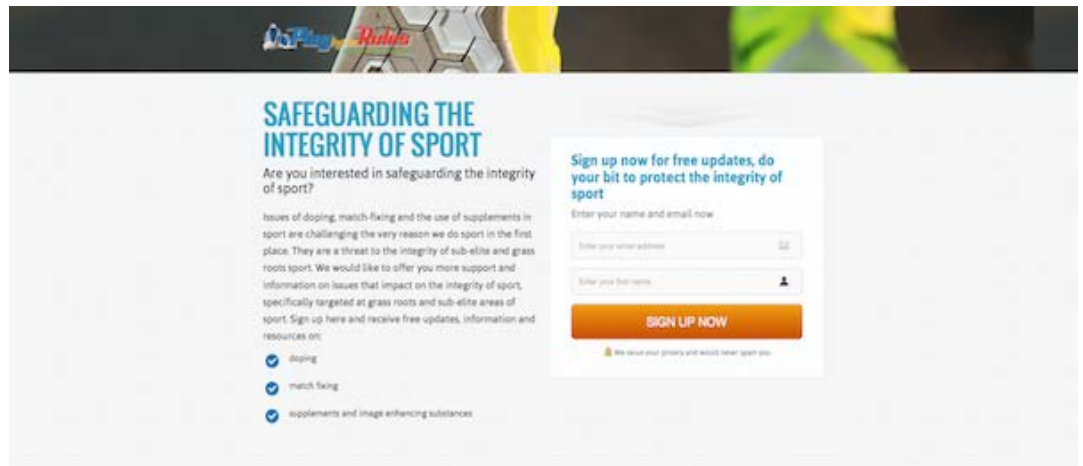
Play by the Rules

SAFEGUARDING THE INTEGRITY OF SPORT

Are you interested in safeguarding the integrity of sport?

Issues of doping, match-fixing and the use of supplements in sport are challenging the very reason we do sport in the first place. They are a threat to the integrity of sub-elite and grass roots sport. We would like to offer you more support and information on issues that impact on the integrity of sport, specifically targeted at grass roots and sub-elite areas of sport. Sign up here and receive free updates, information and resources on:

doping

match fixing

supplements and image enhancing substances

Sign up now for free updates, do your bit to protect the integrity of sport

Enter your name and email now

Enter your email address

Enter your first name

SIGN UP NOW

We value your privacy and would never spam you